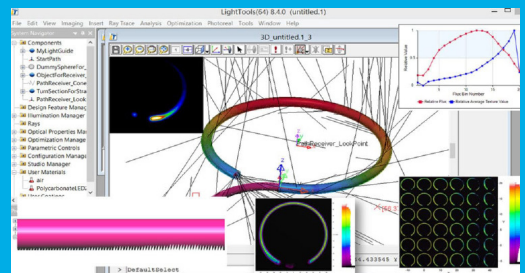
LightTools(64) 8.4.0 (untitled.1)

File Edit View Imaging Insert Ray Trace Analysis Optimization Photorealt Tools Window Help

System Navigator

Components
MyLightGuide
StartPath
DummySphereFor_
ObjectForReceiver_
PathReceiver_Cone
TurnSectionForStra
PathReceiver_Look
Design Feature Manage
Illumination Manager
Rays
Optical Properties Ma
Optimization Manage
Parametric Controls
Configuration Manage
Studio Manager
User Materials
air
PolycarbonateLED

3D_untitled.1_3

PathReceiver_LookPoint

Relative Value

Flux Bin Number

Relative Flux
Relative Average Tension Value

> DefaultSelect

4.433545 Y